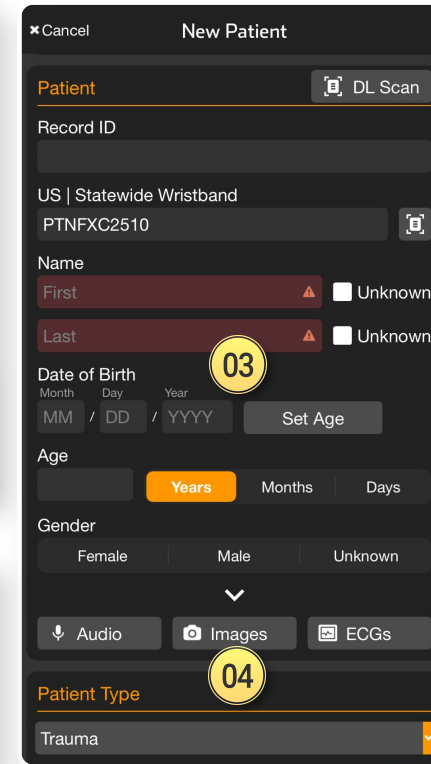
×Cancel New Patient

Patient DL Scan

Record ID

US | Statewide Wristband

PTNFXC2510

Name

First Unknown

Last Unknown

03

Date of Birth

Month Day Year

MM / DD / YYYY Set Age

Age

Years Months Days

Gender

Female Male Unknown

Audio Images ECGs

04

Patient Type

Trauma